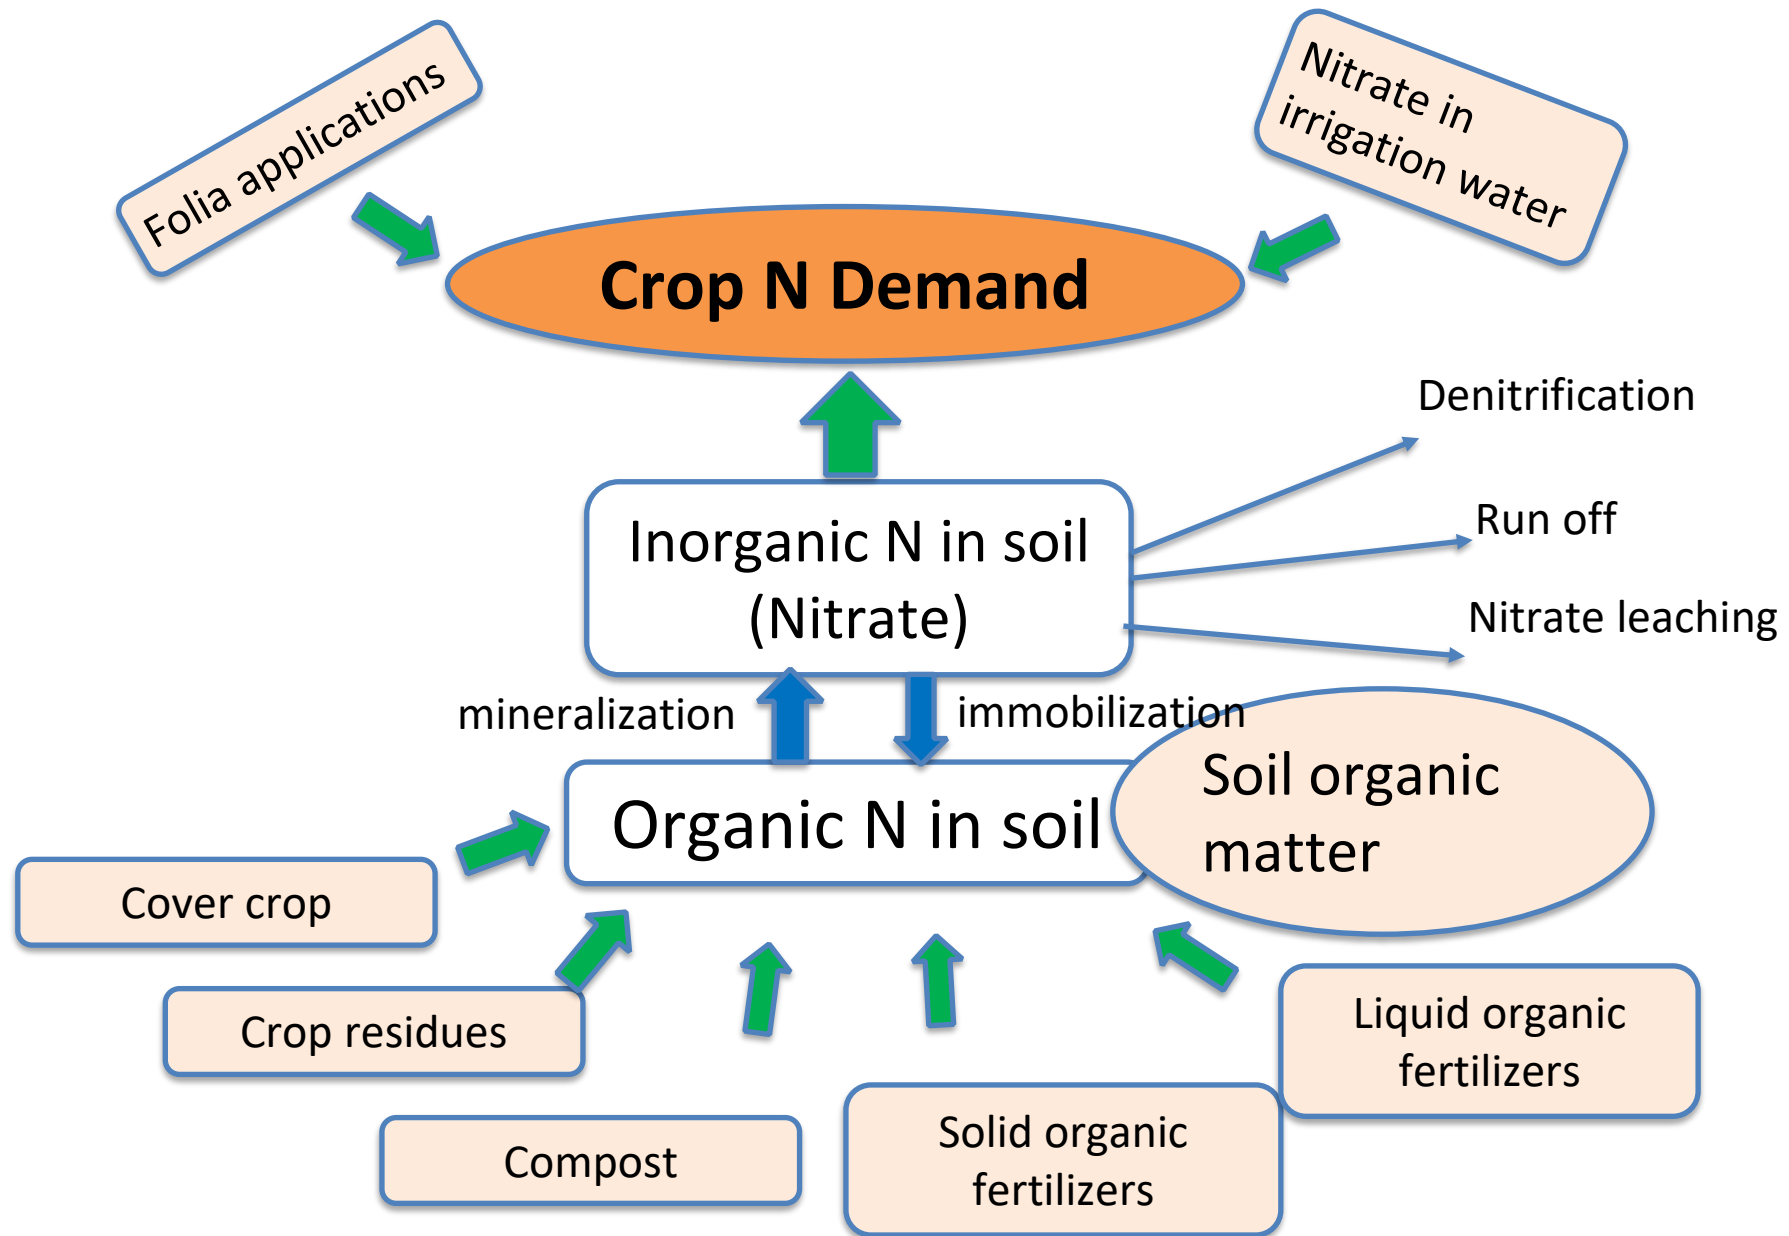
Folia applications

Nitrate in irrigation water

Crop N Demand

Denitrification

Run off

Nitrate leaching

Inorganic N in soil (Nitrate)

mineralization

immobilization

Organic N in soil

Soil organic matter

Cover crop

Crop residues

Compost

Solid organic fertilizers

Liquid organic fertilizers